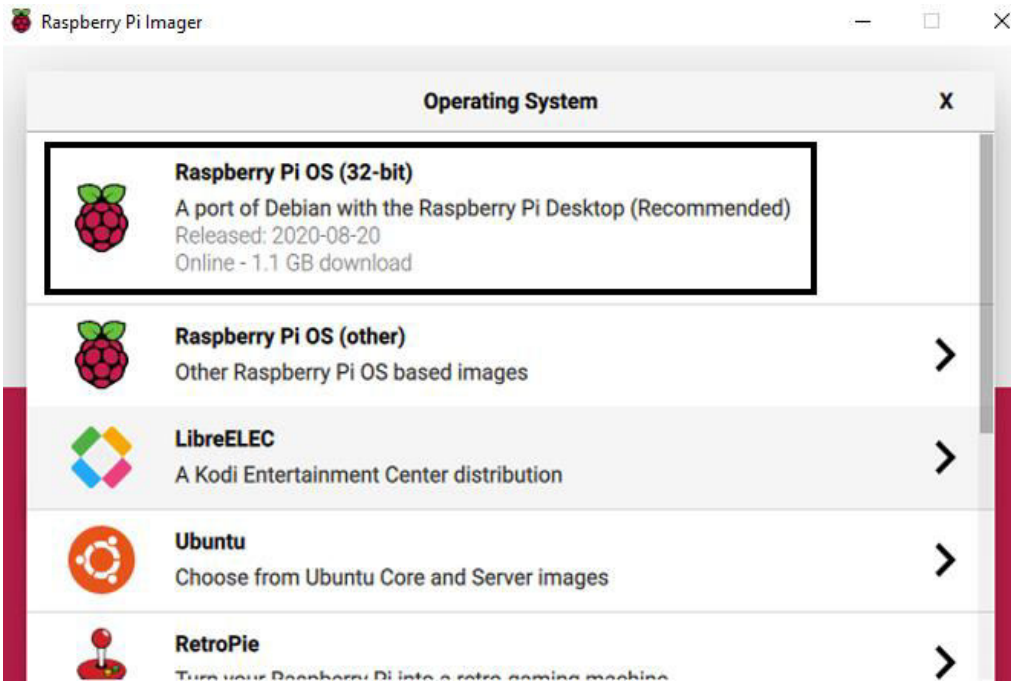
Raspberry Pi Imager

Operating System

X

Raspberry Pi OS (32-bit)
A port of Debian with the Raspberry Pi Desktop (Recommended)
Released: 2020-08-20
Online - 1.1 GB download

Raspberry Pi OS (other)
Other Raspberry Pi OS based images

LibreELEC
A Kodi Entertainment Center distribution

Ubuntu
Choose from Ubuntu Core and Server images

RetroPie
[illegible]